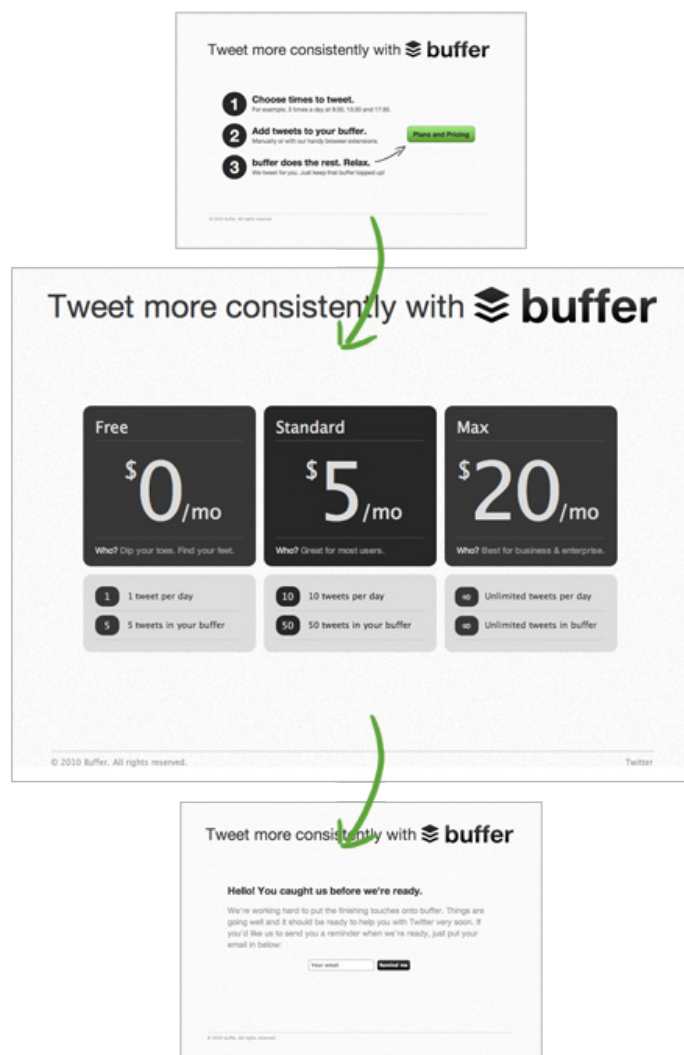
Tweet more consistently with buffer

1 Choose times to tweet.
For example, 3 times a day at 9:30, 13:00 and 17:30.

2 Add tweets to your buffer.
Manually or with our handy browser extensions.

Plans and Pricing

3 buffer does the rest. Relax.
We tweet for you. Just keep that buffer topped up!

© 2010 buffer. All rights reserved.

Tweet more consistently with buffer

Free
$0/mo
Who? Dip your toes. Find your feet.

Standard
$5/mo
Who? Great for most users.

Max
$20/mo
Who? Best for business & enterprise.

1 1 tweet per day
5 5 tweets in your buffer

10 10 tweets per day
50 50 tweets in your buffer

∞ Unlimited tweets per day
∞ Unlimited tweets in buffer

© 2010 Buffer. All rights reserved.

Twitter

Tweet more consistently with buffer

Hello! You caught us before we're ready.

We're working hard to put the finishing touches onto buffer. Things are going well and it should be ready to help you with Twitter very soon. If you'd like us to send you a reminder when we're ready, just put your email in below:

Your email
Remind me

© 2010 buffer. All rights reserved.